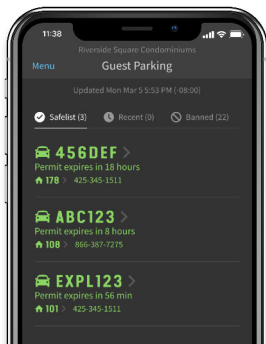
11:38

Riverside Square Condominiums

Menu

Guest Parking

Updated Mon Mar 5 5:53 PM (-08:00)

Safelist (3)

Recent (0)

Banned (22)

456DEF

Permit expires in 18 hours

178

425-345-1511

ABC123

Permit expires in 8 hours

108

866-387-7275

EXPL123

Permit expires in 56 min

101

425-345-1511